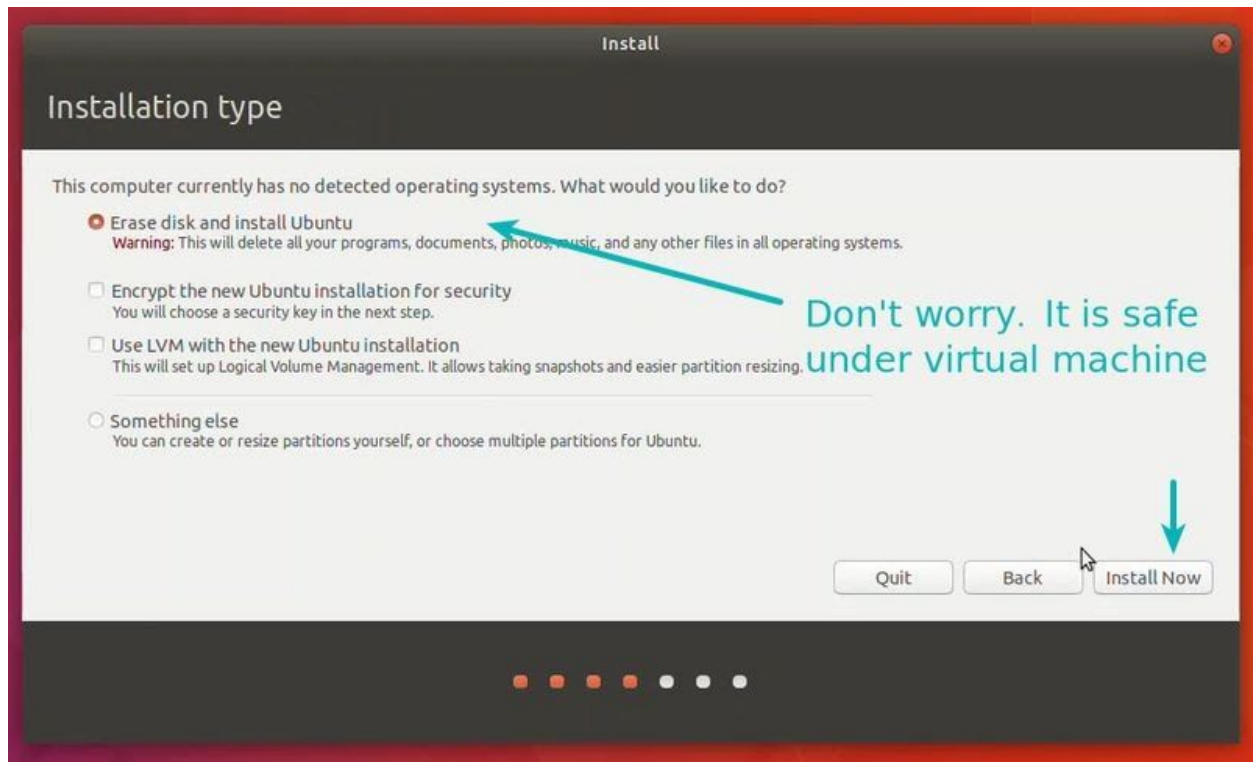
Install

Installation type

This computer currently has no detected operating systems. What would you like to do?

Erase disk and install Ubuntu
Warning: This will delete all your programs, documents, photos, music, and any other files in all operating systems.

Encrypt the new Ubuntu installation for security
You will choose a security key in the next step.

Use LVM with the new Ubuntu installation
This will set up Logical Volume Management. It allows taking snapshots and easier partition resizing.

Something else
You can create or resize partitions yourself, or choose multiple partitions for Ubuntu.

Don't worry. It is safe under virtual machine

Quit
Back
Install Now